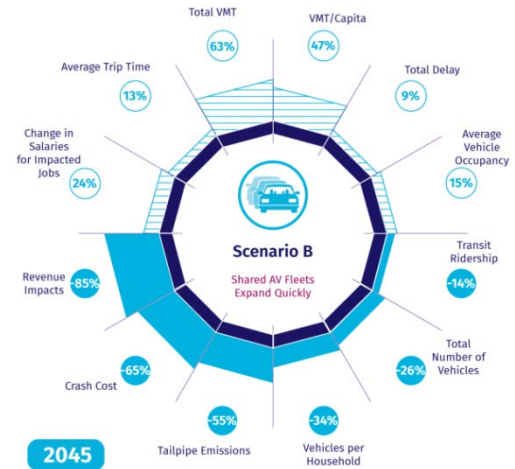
Total VMT
63%
VMT/Capita
47%
Average Trip Time
13%
Total Delay
9%
Change in Salaries for Impacted Jobs
24%
Average Vehicle Occupancy
15%
Scenario B
Shared AV Fleets Expand Quickly
Transit Ridership
-14%
Revenue Impacts
-85%
Total Number of Vehicles
-26%
Crash Cost
-65%
-55%
Tailpipe Emissions
-34%
Vehicles per Household
2045